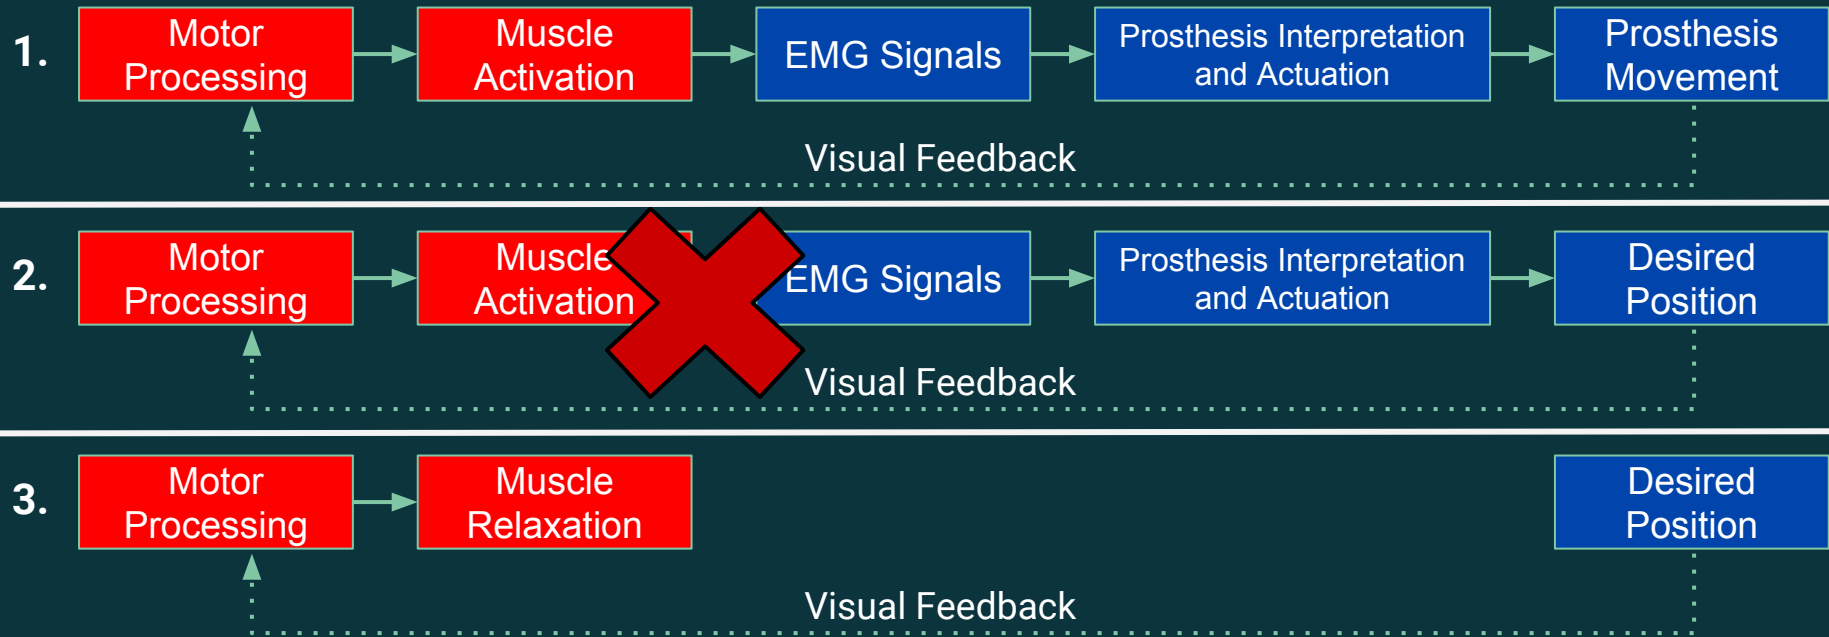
1. Motor Processing

Muscle Activation

EMG Signals

Prosthesis Interpretation and Actuation

Prosthesis Movement

Visual Feedback

2. Motor Processing

Muscle Activation

EMG Signals

Prosthesis Interpretation and Actuation

Desired Position

Visual Feedback

3. Motor Processing

Muscle Relaxation

Desired Position

Visual Feedback